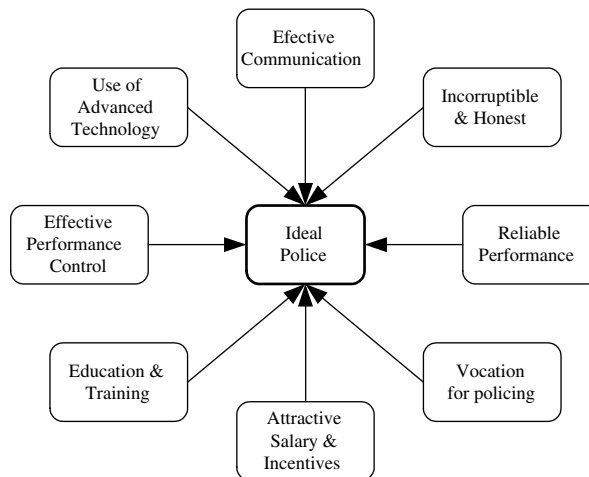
Efective Communication

Use of Advanced Technology

Incorruptible & Honest

Effective Performance Control

Ideal Police

Reliable Performance

Education & Training

Vocation for policing

Attractive Salary & Incentives